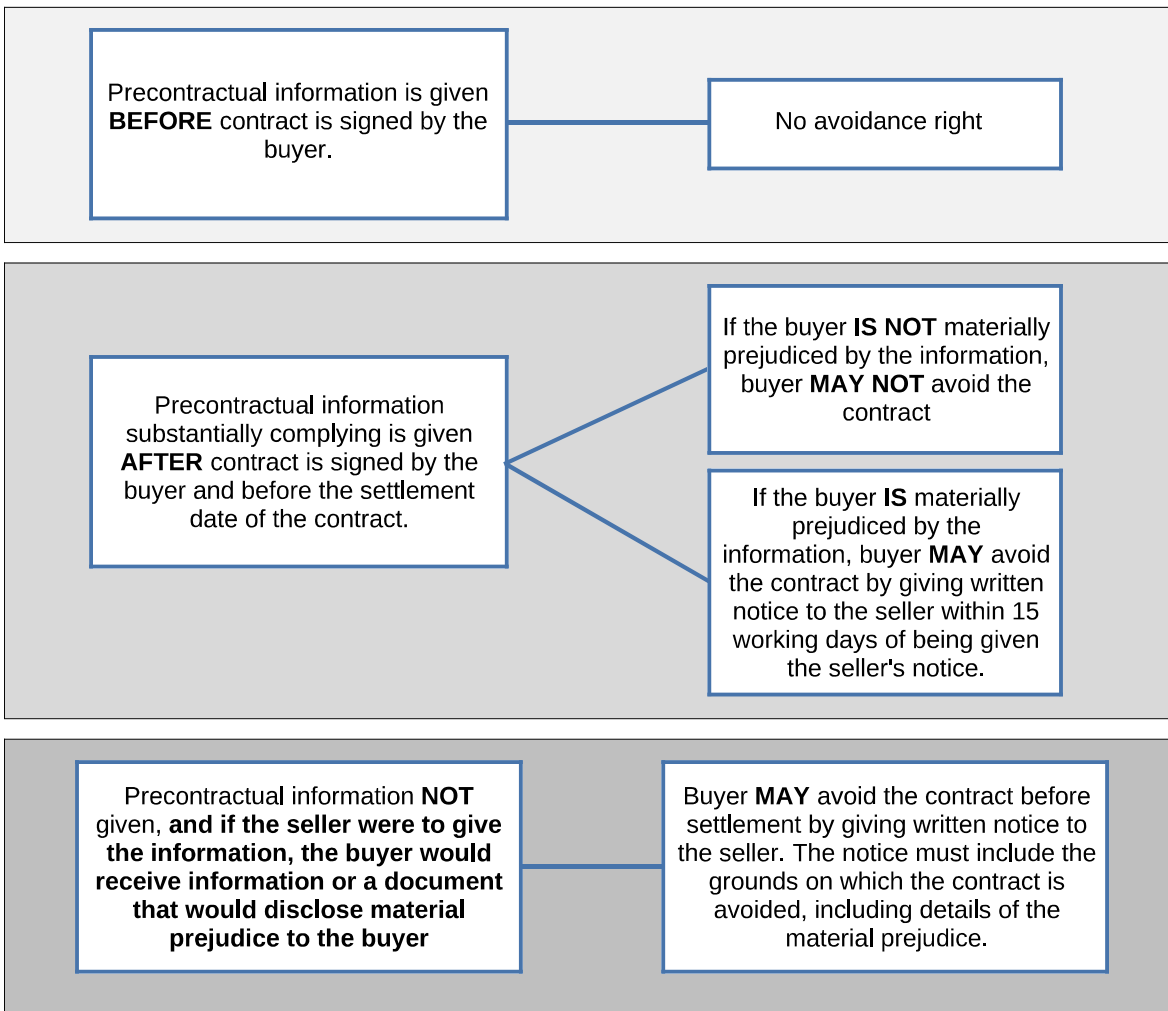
Precontractual information is given **BEFORE** contract is signed by the buyer.

No avoidance right

Precontractual information substantially complying is given **AFTER** contract is signed by the buyer and before the settlement date of the contract.

If the buyer **IS NOT** materially prejudiced by the information, buyer **MAY NOT** avoid the contract

If the buyer **IS** materially prejudiced by the information, buyer **MAY** avoid the contract by giving written notice to the seller within 15 working days of being given the seller's notice.

Precontractual information **NOT** given, **and if the seller were to give the information, the buyer would receive information or a document that would disclose material prejudice to the buyer**

Buyer **MAY** avoid the contract before settlement by giving written notice to the seller. The notice must include the grounds on which the contract is avoided, including details of the material prejudice.